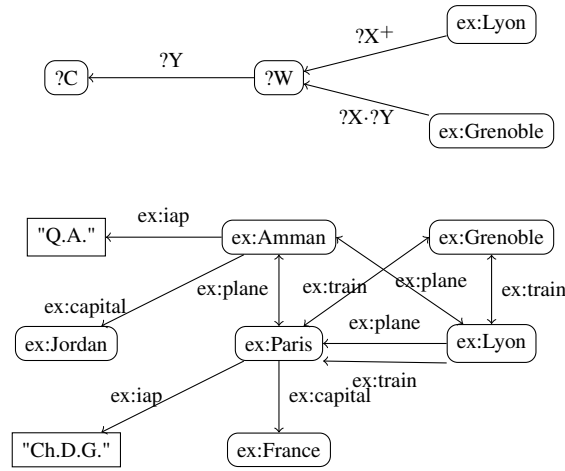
ex:Lyon
$?X^+$
?Y
?C
?W
?X·?Y
ex:Grenoble

ex:iap
"Q.A."
ex:Amman
ex:Grenoble
ex:plane
ex:capital
ex:plane
ex:train
ex:train
ex:Jordan
ex:plane
ex:Paris
ex:Lyon
ex:train
ex:iap
ex:capital
"Ch.D.G."
ex:France